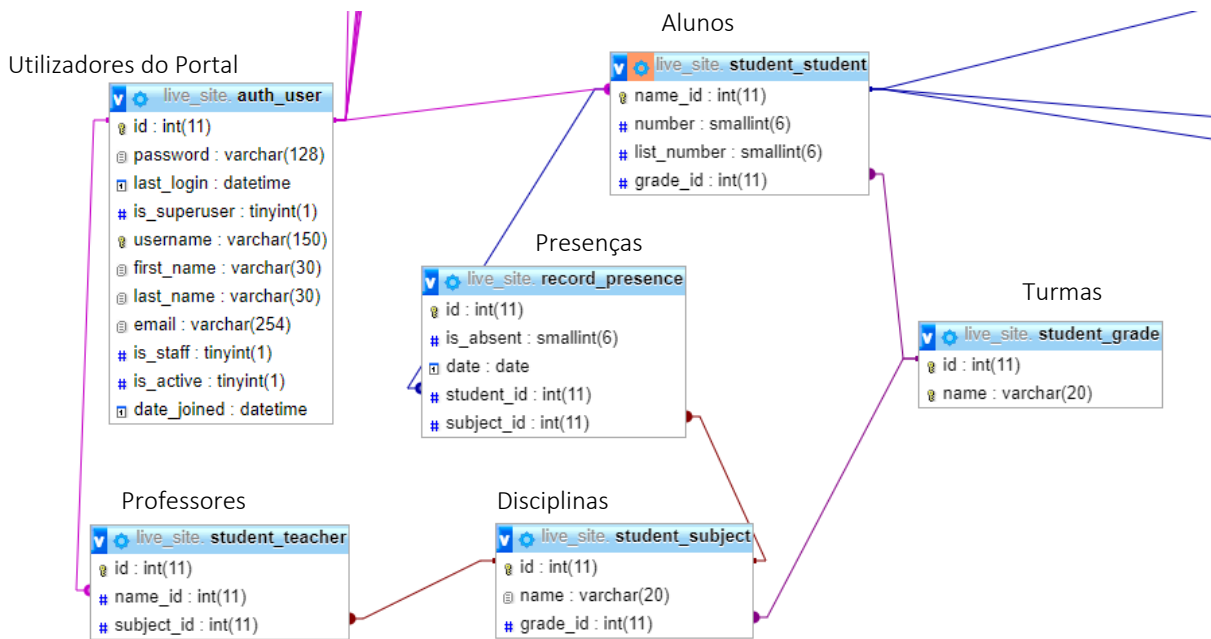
Utilizadores do Portal

live_site. auth_user
id : int(11)
password : varchar(128)
last_login : datetime
is_superuser : tinyint(1)
username : varchar(150)
first_name : varchar(30)
last_name : varchar(30)
email : varchar(254)
is_staff : tinyint(1)
is_active : tinyint(1)
date_joined : datetime

Alunos

live_site. student_student
name_id : int(11)
number : smallint(6)
list_number : smallint(6)
grade_id : int(11)

Presenças

live_site. record_presence
id : int(11)
is_absent : smallint(6)
date : date
student_id : int(11)
subject_id : int(11)

Turmas

live_site. student_grade
id : int(11)
name : varchar(20)

Professores

live_site. student_teacher
id : int(11)
name_id : int(11)
subject_id : int(11)

Disciplinas

live_site. student_subject
id : int(11)
name : varchar(20)
grade_id : int(11)